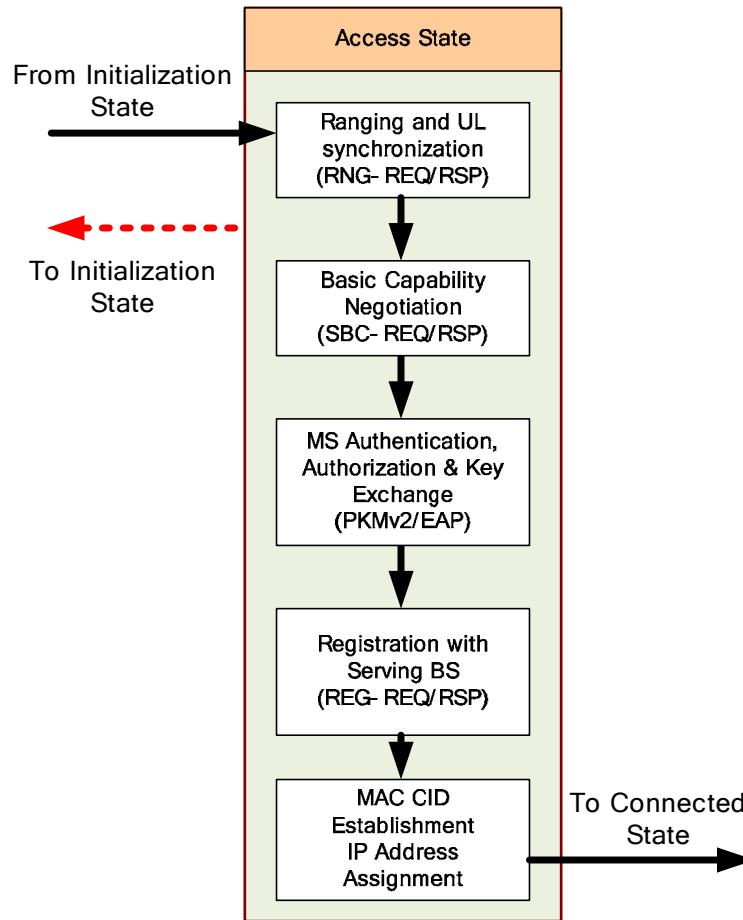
Access State

From Initialization State

To Initialization State

Ranging and UL synchronization (RNG- REQ/RSP)

Basic Capability Negotiation (SBC- REQ/RSP)

MS Authentication, Authorization & Key Exchange (PKMv2/EAP)

Registration with Serving BS (REG- REQ/RSP)

MAC CID Establishment IP Address Assignment

To Connected State